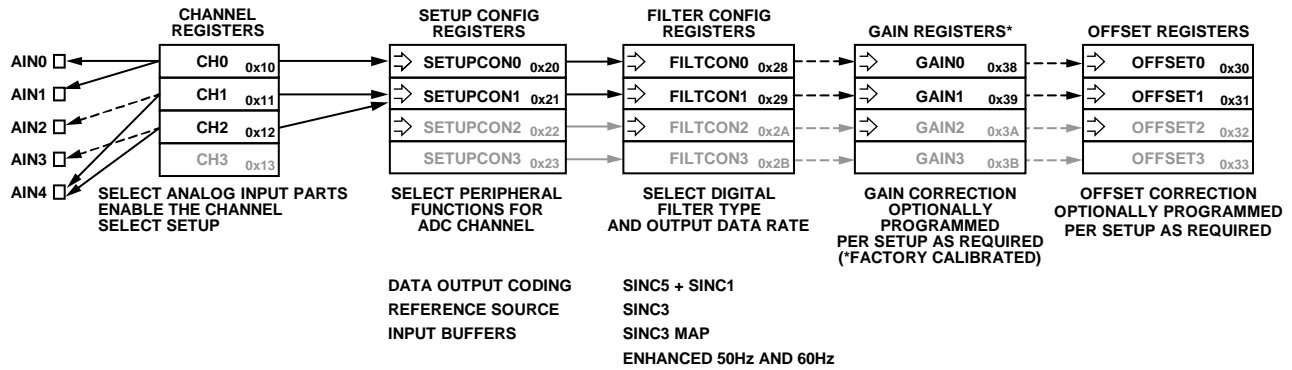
CHANNEL REGISTERS

SETUP CONFIG REGISTERS

FILTER CONFIG REGISTERS

GAIN REGISTERS*

OFFSET REGISTERS

AIN0
AIN1
AIN2
AIN3
AIN4

CH0 0x10
CH1 0x11
CH2 0x12
CH3 0x13

SETUPCON0 0x20
SETUPCON1 0x21
SETUPCON2 0x22
SETUPCON3 0x23

FILTCON0 0x28
FILTCON1 0x29
FILTCON2 0x2A
FILTCON3 0x2B

GAIN0 0x38
GAIN1 0x39
GAIN2 0x3A
GAIN3 0x3B

OFFSET0 0x30
OFFSET1 0x31
OFFSET2 0x32
OFFSET3 0x33

SELECT ANALOG INPUT PARTS
ENABLE THE CHANNEL
SELECT SETUP

SELECT PERIPHERAL FUNCTIONS FOR ADC CHANNEL

SELECT DIGITAL FILTER TYPE AND OUTPUT DATA RATE

GAIN CORRECTION OPTIONALLY PROGRAMMED PER SETUP AS REQUIRED (*FACTORY CALIBRATED)

OFFSET CORRECTION OPTIONALLY PROGRAMMED PER SETUP AS REQUIRED

DATA OUTPUT CODING
REFERENCE SOURCE
INPUT BUFFERS

SINC5 + SINC1
SINC3
SINC3 MAP
ENHANCED 50Hz AND 60Hz